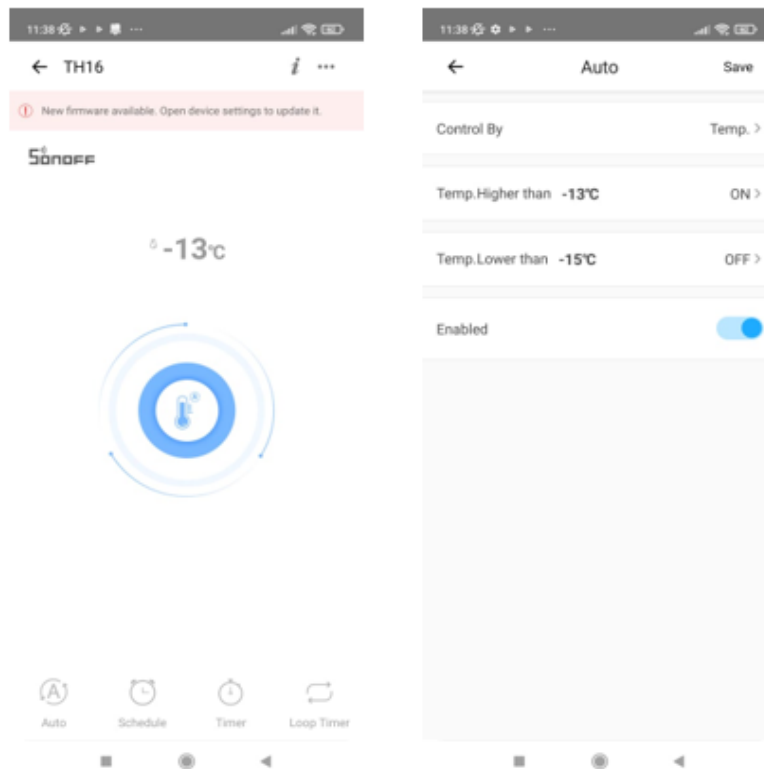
11:38

TH16

i ···

New firmware available. Open device settings to update it.

SONOFF

-13℃

Auto

Schedule

Timer

Loop Timer

11:38

Auto

Save

Control By

Temp. >

Temp.Higher than -13℃

ON >

Temp.Lower than -15℃

OFF >

Enabled